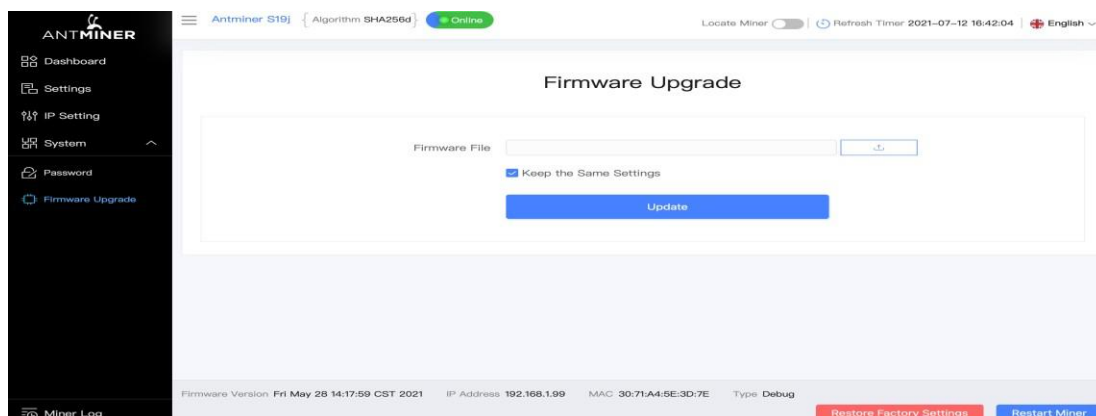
ANTMINER

Dashboard

Settings

IP Setting

System

Password

Firmware Upgrade

Antminer S19j Algorithm SHA256d Online

Locate Miner Refresh Timer 2021-07-12 16:42:04 English

Firmware Upgrade

Firmware File

Keep the Same Settings

Update

Firmware Version Fri May 28 14:17:59 CST 2021 IP Address 192.168.1.99 MAC 30:71:A4:5E:3D:7E Type Debug

Miner Log

Restore Factory Settings

Restart Miner